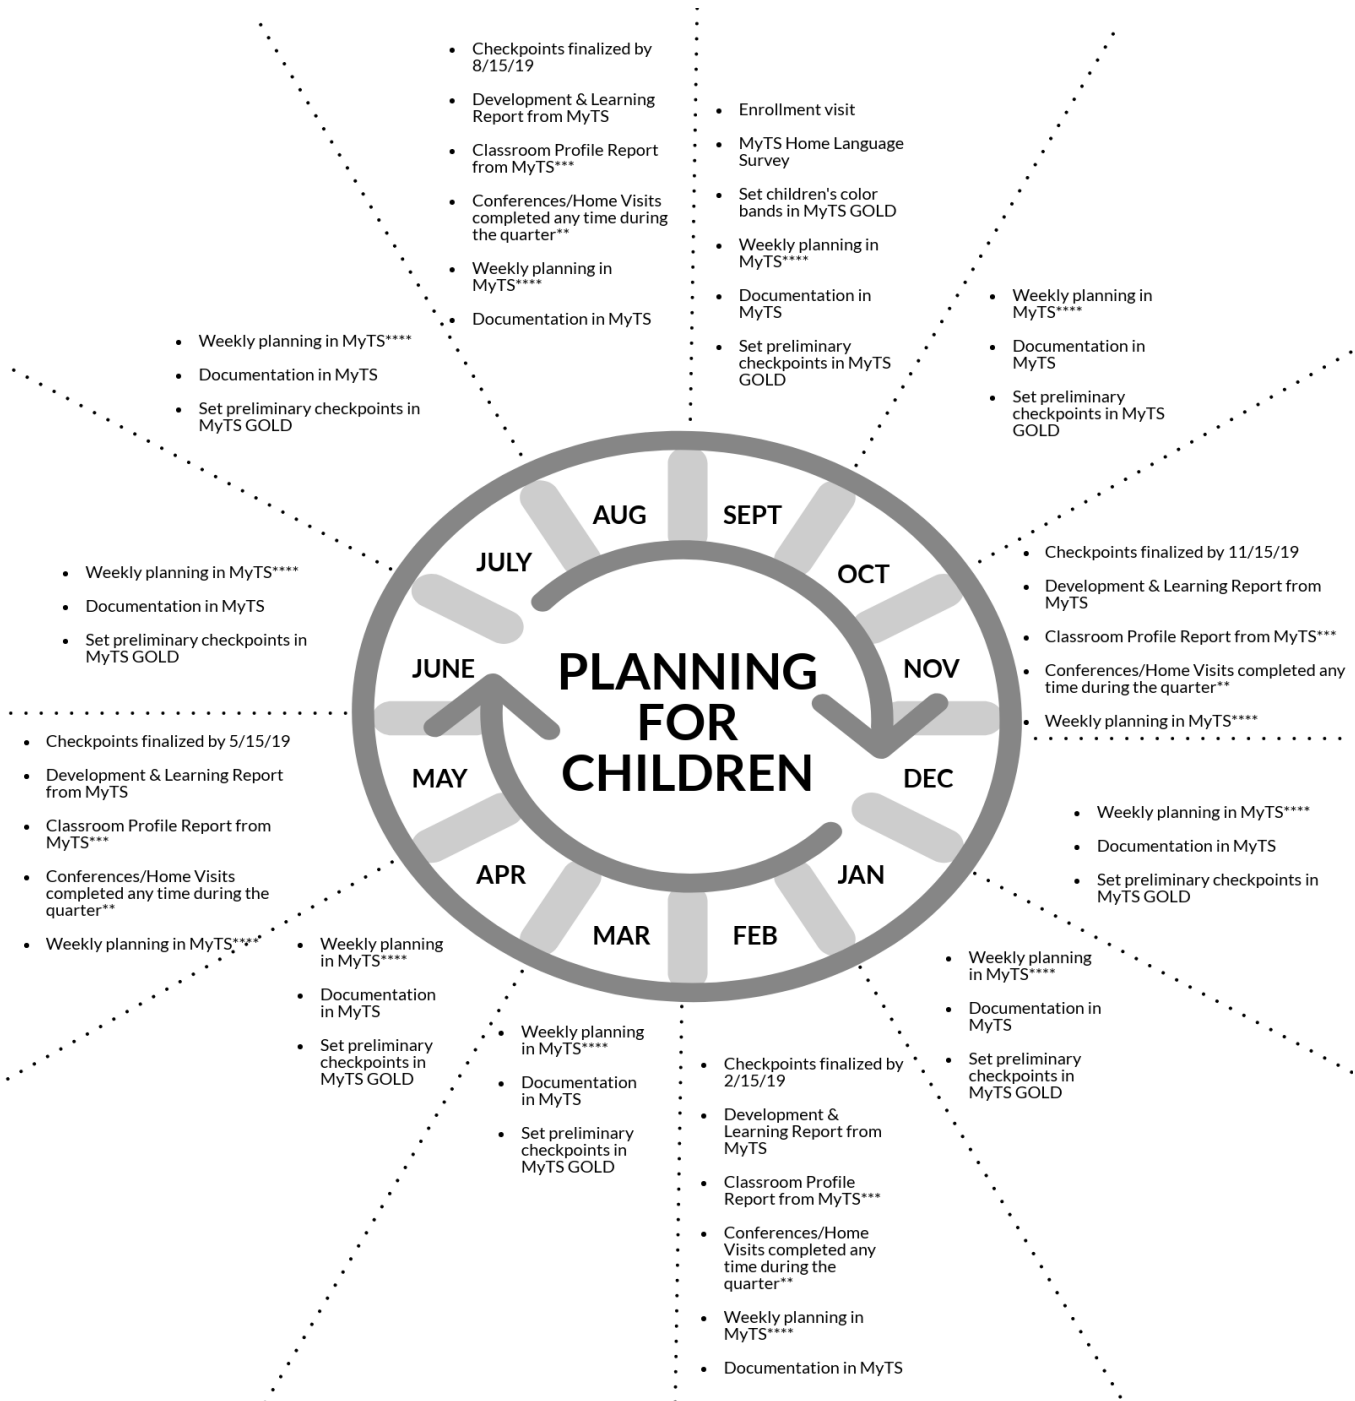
PLANNING FOR CHILDREN

AUG
- Checkpoints finalized by 8/15/19
- Development & Learning Report from MyTS
- Classroom Profile Report from MyTS***
- Conferences/Home Visits completed any time during the quarter**
- Weekly planning in MyTS****
- Documentation in MyTS

SEPT
- Enrollment visit
- MyTS Home Language Survey
- Set children's color bands in MyTS GOLD
- Weekly planning in MyTS****
- Documentation in MyTS
- Set preliminary checkpoints in MyTS GOLD

OCT
- Weekly planning in MyTS****
- Documentation in MyTS
- Set preliminary checkpoints in MyTS GOLD

NOV
- Checkpoints finalized by 11/15/19
- Development & Learning Report from MyTS
- Classroom Profile Report from MyTS***
- Conferences/Home Visits completed any time during the quarter**
- Weekly planning in MyTS****

DEC
- Weekly planning in MyTS****
- Documentation in MyTS
- Set preliminary checkpoints in MyTS GOLD

JAN
- Weekly planning in MyTS****
- Documentation in MyTS
- Set preliminary checkpoints in MyTS GOLD

FEB
- Checkpoints finalized by 2/15/19
- Development & Learning Report from MyTS
- Classroom Profile Report from MyTS***
- Conferences/Home Visits completed any time during the quarter**
- Weekly planning in MyTS****
- Documentation in MyTS

MAR
- Weekly planning in MyTS****
- Documentation in MyTS
- Set preliminary checkpoints in MyTS GOLD

APR
- Weekly planning in MyTS****
- Documentation in MyTS
- Set preliminary checkpoints in MyTS GOLD

MAY
- Checkpoints finalized by 5/15/19
- Development & Learning Report from MyTS
- Classroom Profile Report from MyTS***
- Conferences/Home Visits completed any time during the quarter**
- Weekly planning in MyTS****

JUNE
- Weekly planning in MyTS****
- Documentation in MyTS
- Set preliminary checkpoints in MyTS GOLD

JULY
- Weekly planning in MyTS****
- Documentation in MyTS
- Set preliminary checkpoints in MyTS GOLD